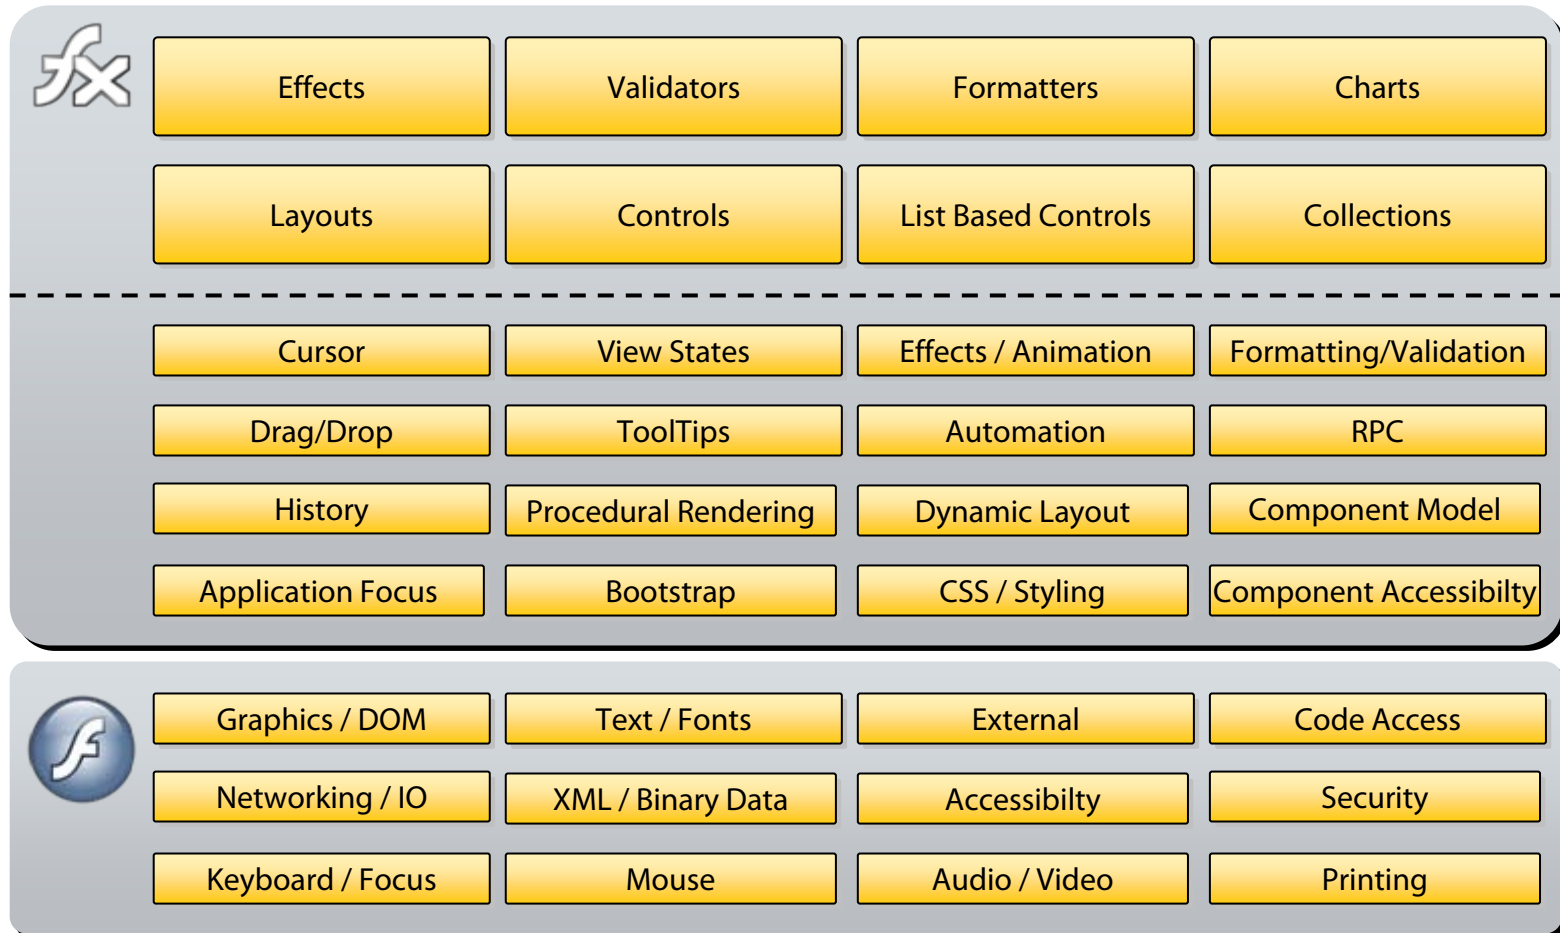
fx

Effects

Validators

Formatters

Charts

Layouts

Controls

List Based Controls

Collections

Cursor

View States

Effects / Animation

Formatting/Validation

Drag/Drop

ToolTips

Automation

RPC

History

Procedural Rendering

Dynamic Layout

Component Model

Application Focus

Bootstrap

CSS / Styling

Component Accessibilty

f

Graphics / DOM

Text / Fonts

External

Code Access

Networking / IO

XML / Binary Data

Accessibilty

Security

Keyboard / Focus

Mouse

Audio / Video

Printing